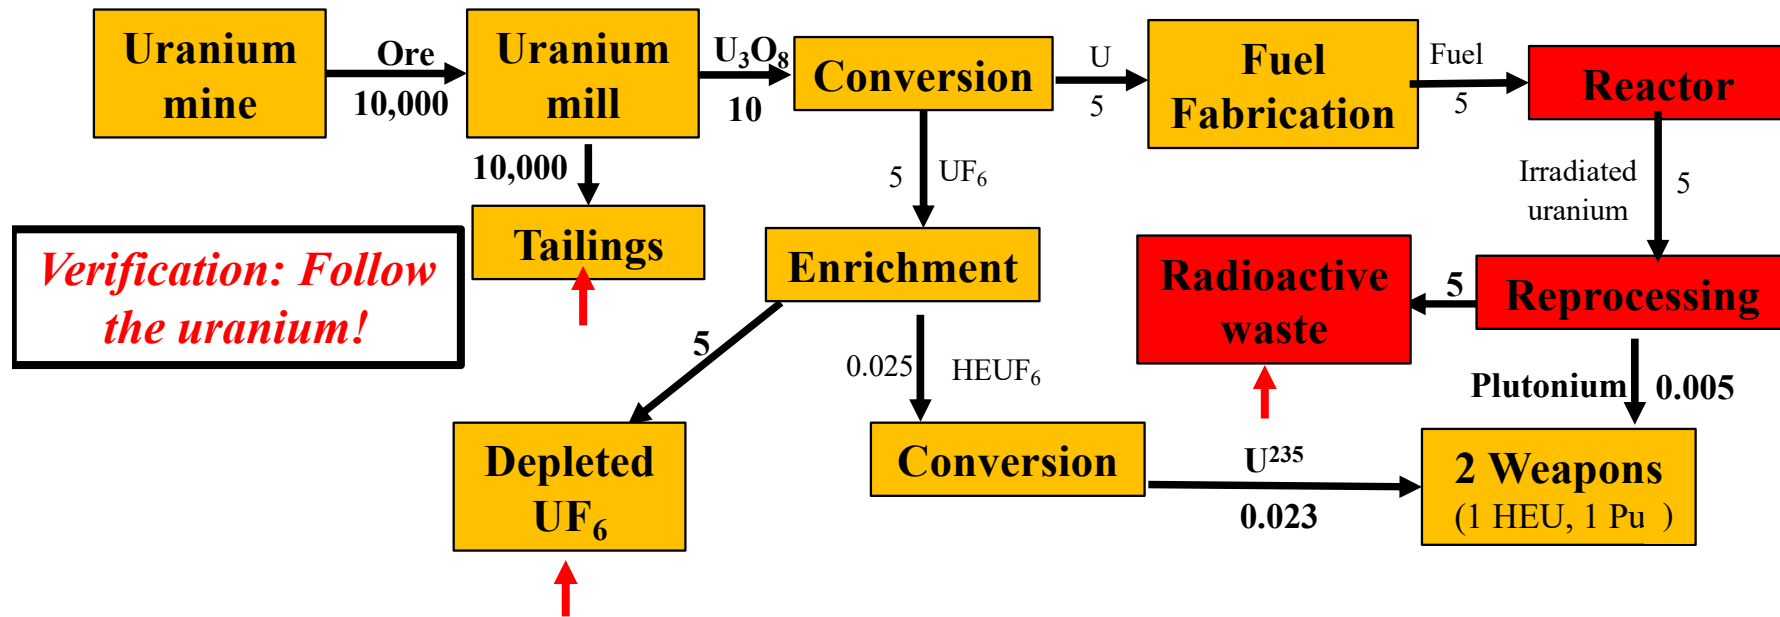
Uranium mine

Ore

10,000

Uranium mill

$U_3O_8$

10

Conversion

U

5

Fuel Fabrication

Fuel

5

Reactor

10,000

Tailings

5

$UF_6$

Irradiated uranium

5

Verification: Follow the uranium!

Enrichment

Radioactive waste

5

Reprocessing

5

0.025

$HEUF_6$

Plutonium

0.005

Depleted $UF_6$

Conversion

$U^{235}$

0.023

2 Weapons

(1 HEU, 1 Pu )